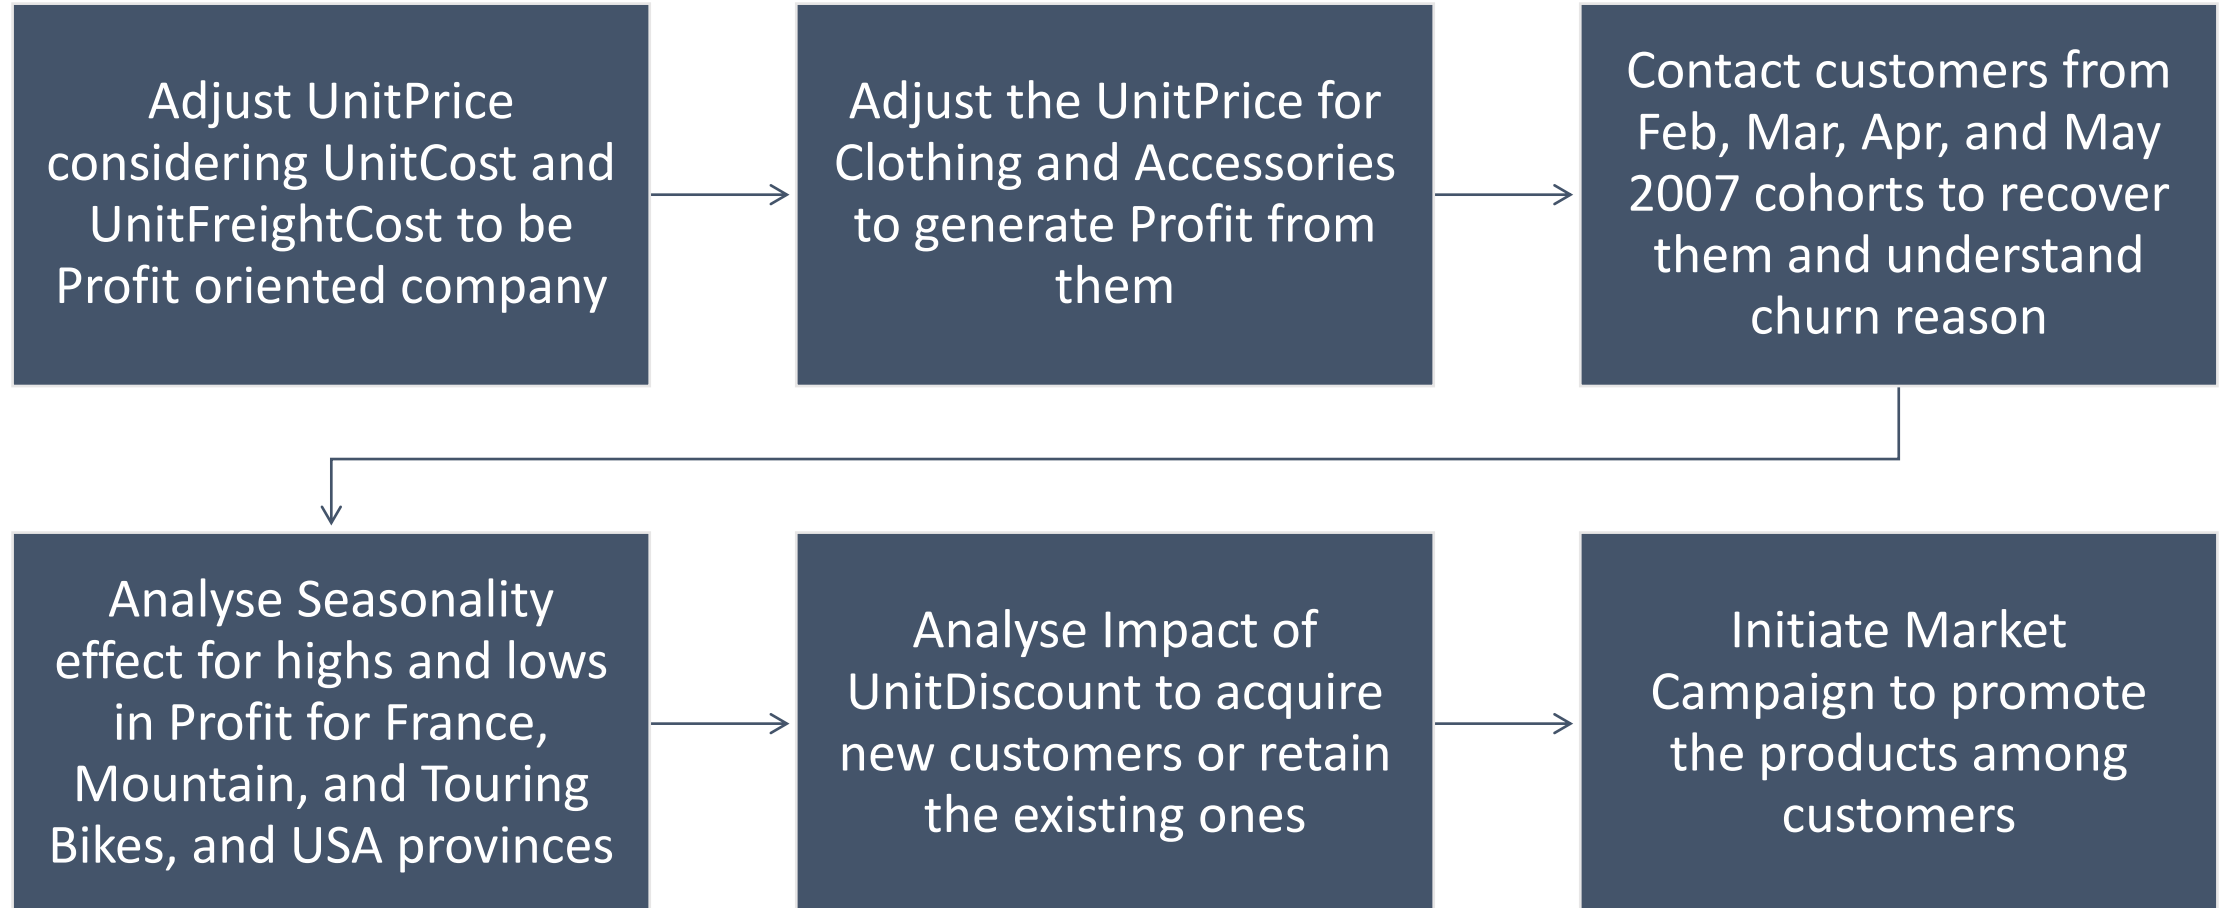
Adjust UnitPrice considering UnitCost and UnitFreightCost to be Profit oriented company

Adjust the UnitPrice for Clothing and Accessories to generate Profit from them

Contact customers from Feb, Mar, Apr, and May 2007 cohorts to recover them and understand churn reason

Analyse Seasonality effect for highs and lows in Profit for France, Mountain, and Touring Bikes, and USA provinces

Analyse Impact of UnitDiscount to acquire new customers or retain the existing ones

Initiate Market Campaign to promote the products among customers